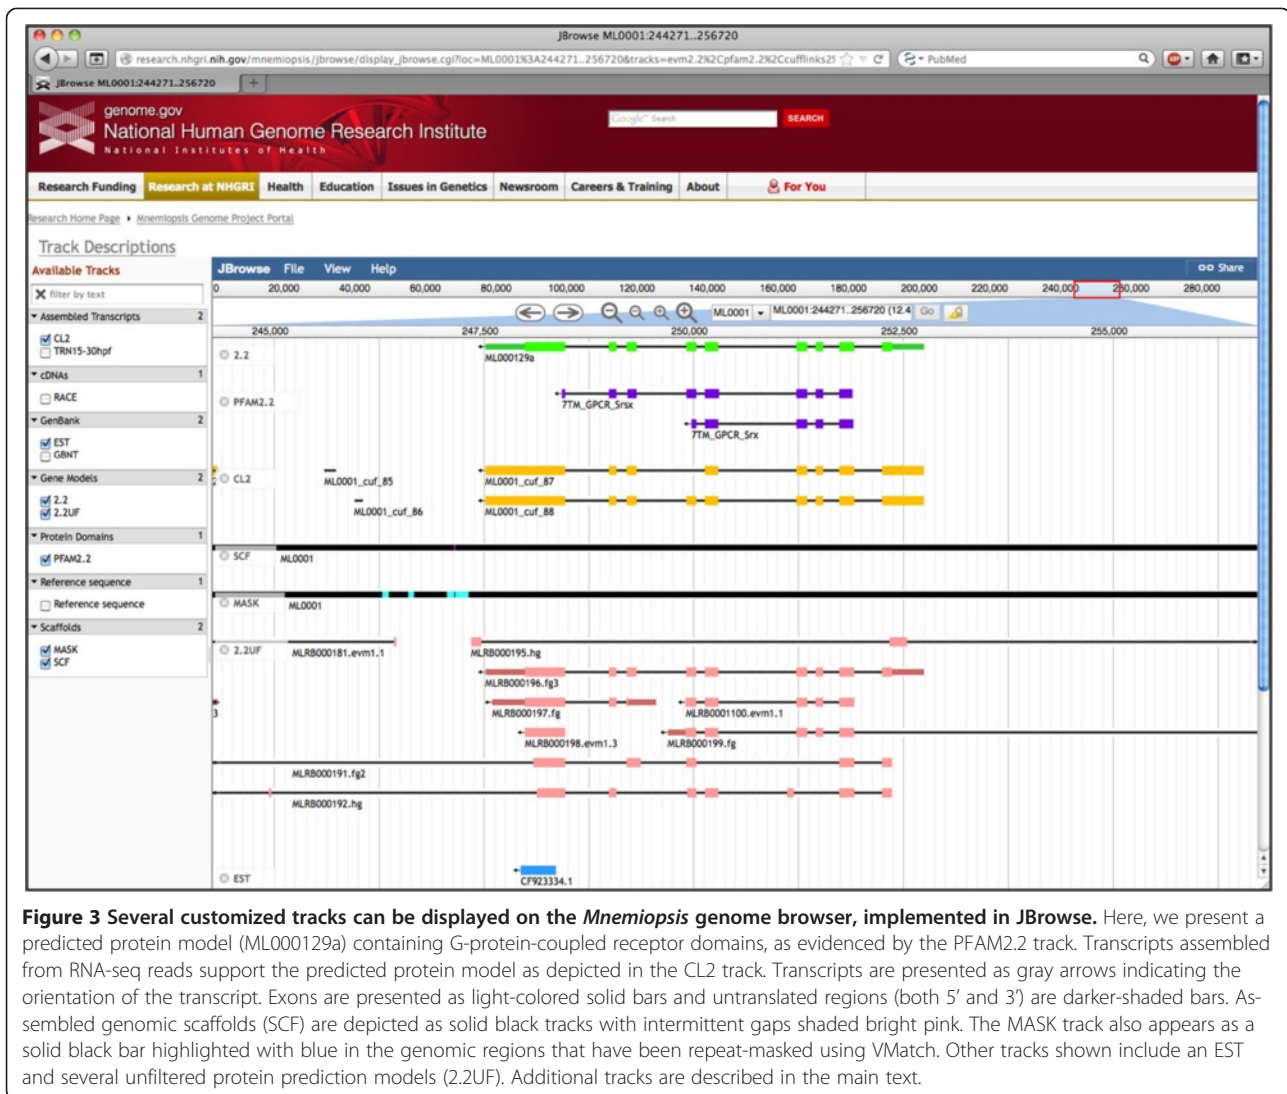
JBrowse ML0001:244271..256720

research.nhgri.nih.gov/mnemiopsis/jbrowse/display_jbrowse.cgi?loc=ML0001%3A244271..256720&tracks=evm2.2%2Cpfam2.2%2Ccufflinks2

PubMed

JBrowse ML0001:244271..256720

genome.gov
National Human Genome Research Institute
National Institutes of Health

SEARCH

Research Funding | Research at NHGRI | Health | Education | Issues in Genetics | Newsroom | Careers & Training | About | For You

Research Home Page • Mnemiopsis Genome Project Portal

Track Descriptions

Available Tracks

filter by text

Assembled Transcripts 2
CL2
TRN15-30hpf
cDNAs 1
RACE
GenBank 2
EST
GBNT
Gene Models 2
2.2
2.2UF
Protein Domains 1
PFAM2.2
Reference sequence 1
Reference sequence
Scaffolds 2
MASK
SCF

JBrowse File View Help Share

0 20,000 40,000 60,000 80,000 100,000 120,000 140,000 160,000 180,000 200,000 220,000 240,000 260,000 280,000

ML0001 ML0001:244271..256720 (12.4 Go

245,000 247,500 250,000 252,500 255,000

2.2 ML000129a
PFAM2.2 7TM_GPCR_Srsx 7TM_GPCR_Srx
CL2 ML0001_cuf_85 ML0001_cuf_87 ML0001_cuf_86 ML0001_cuf_88
SCF ML0001
MASK ML0001
2.2UF MLRB000181.evm1.1 MLRB000195.hg MLRB000196.fg3 MLRB000197.fg MLRB0001100.evm1.1 MLRB000198.evm1.3 MLRB000199.fg MLRB000191.fg2 MLRB000192.hg
EST CF923334.1

**Figure 3 Several customized tracks can be displayed on the *Mnemiopsis* genome browser, implemented in JBrowse.** Here, we present a predicted protein model (ML000129a) containing G-protein-coupled receptor domains, as evidenced by the PFAM2.2 track. Transcripts assembled from RNA-seq reads support the predicted protein model as depicted in the CL2 track. Transcripts are presented as gray arrows indicating the orientation of the transcript. Exons are presented as light-colored solid bars and untranslated regions (both 5′ and 3′) are darker-shaded bars. Assembled genomic scaffolds (SCF) are depicted as solid black tracks with intermittent gaps shaded bright pink. The MASK track also appears as a solid black bar highlighted with blue in the genomic regions that have been repeat-masked using VMatch. Other tracks shown include an EST and several unfiltered protein prediction models (2.2UF). Additional tracks are described in the main text.